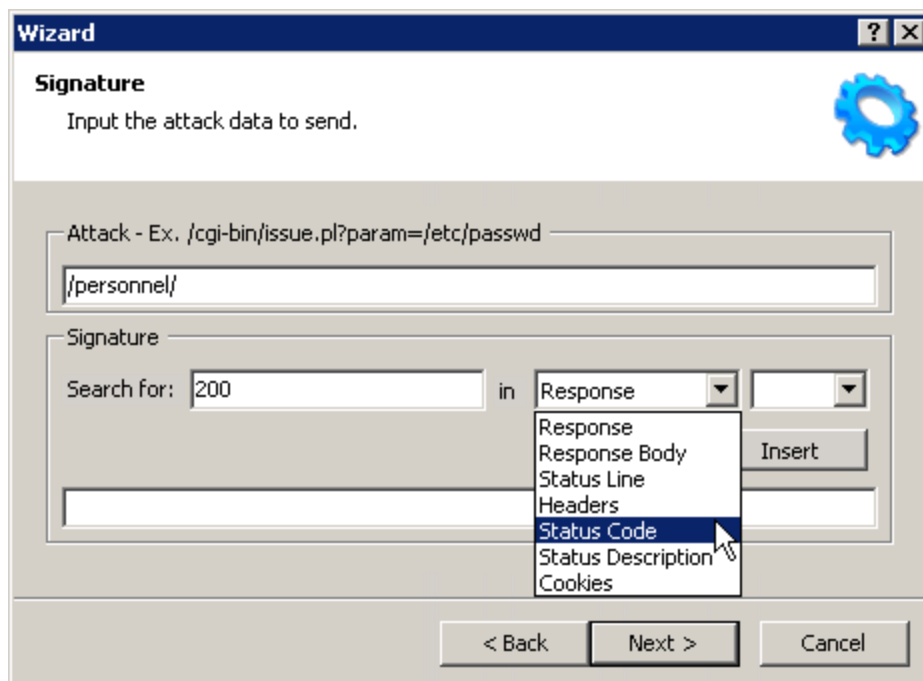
Wizard

?

Signature

Input the attack data to send.

Attack - Ex. /cgi-bin/issue.pl?param=/etc/passwd

/personnel/

Signature

Search for: 200

in

Response

Response
Response Body
Status Line
Headers
Status Code
Status Description
Cookies

Insert

< Back

Next >

Cancel